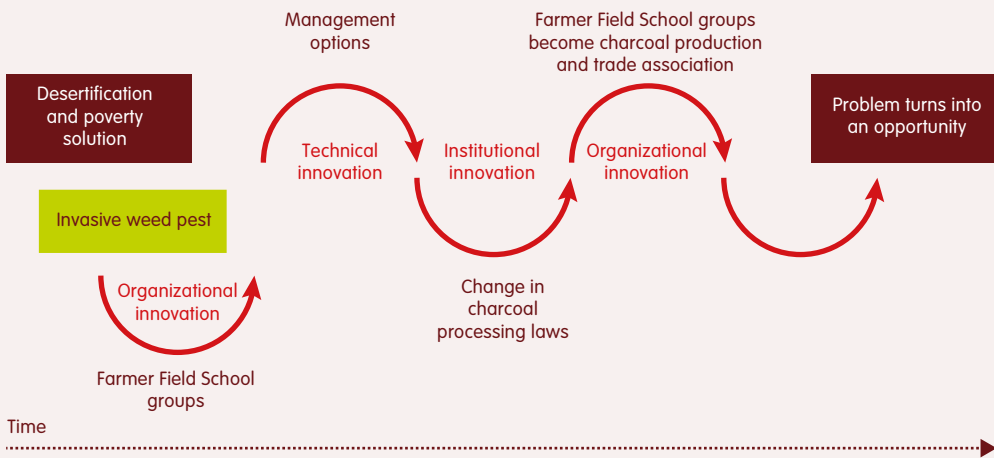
Desertification and poverty solution

Invasive weed pest

Organizational innovation

Farmer Field School groups

Management options

Technical innovation

Institutional innovation

Change in charcoal processing laws

Farmer Field School groups become charcoal production and trade association

Organizational innovation

Problem turns into an opportunity

Time